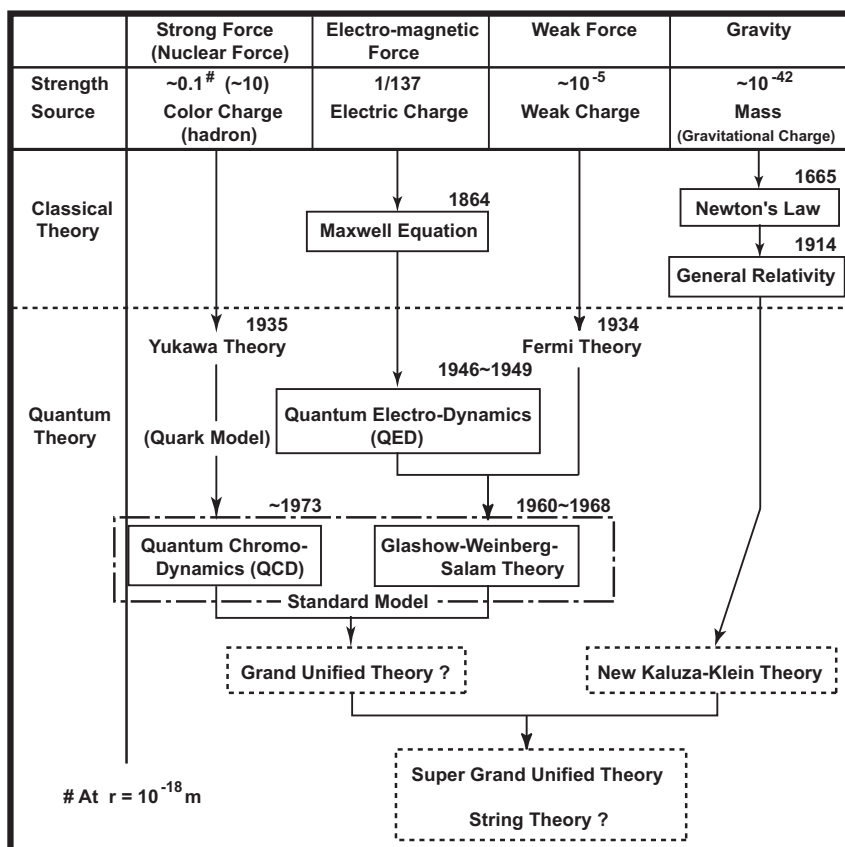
| | Strong Force (Nuclear Force) | Electro-magnetic Force | Weak Force | Gravity |
|---|---|---|---|---|
| Strength | ~0.1$^{\#}$ (~10) | 1/137 | ~$10^{-5}$ | ~$10^{-42}$ |
| Source | Color Charge (hadron) | Electric Charge | Weak Charge | Mass (Gravitational Charge) |

Classical Theory

1864

Maxwell Equation

1665

Newton's Law

1914

General Relativity

Quantum Theory

1935

Yukawa Theory

1934

Fermi Theory

1946~1949

Quantum Electro-Dynamics (QED)

(Quark Model)

~1973

1960~1968

Quantum Chromo-Dynamics (QCD)

Glashow-Weinberg-Salam Theory

Standard Model

Grand Unified Theory ?

New Kaluza-Klein Theory

Super Grand Unified Theory

String Theory ?

# At $r = 10^{-18}$ m